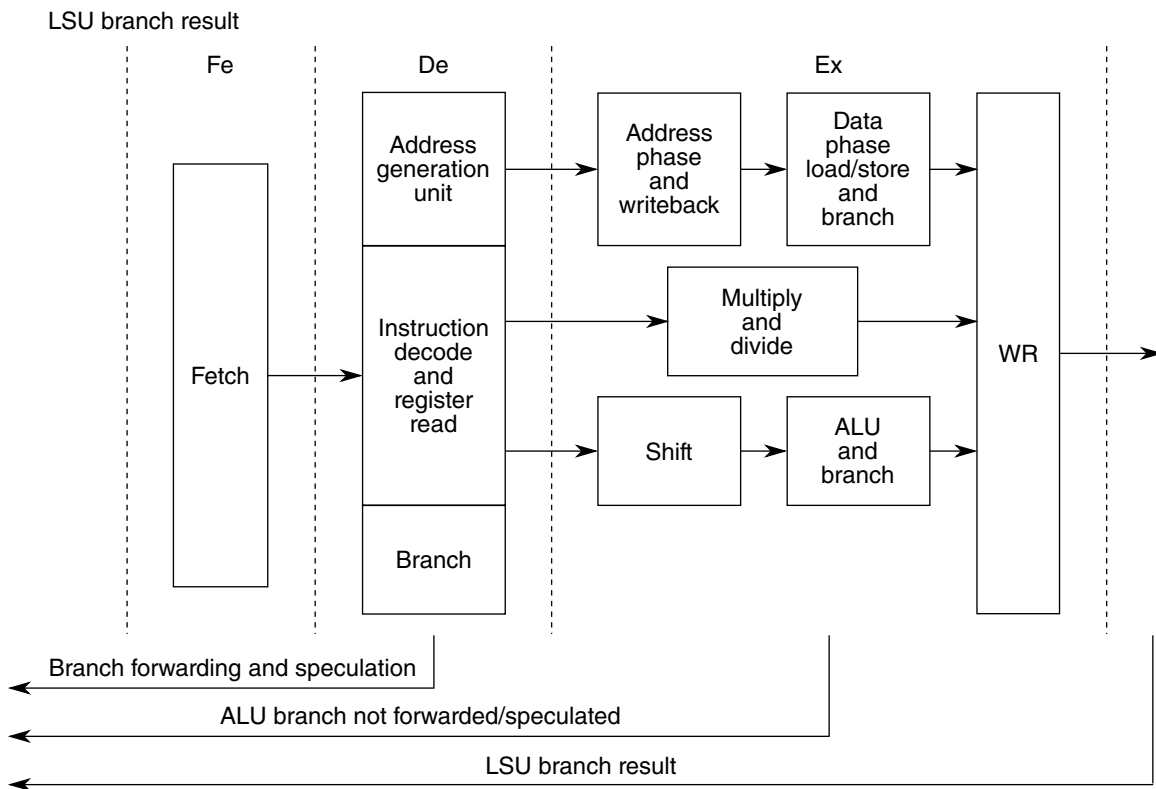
LSU branch result

Fe

De

Ex

Fetch

Address generation unit

Instruction decode and register read

Branch

Address phase and writeback

Data phase load/store and branch

Multiply and divide

Shift

ALU and branch

WR

Branch forwarding and speculation

ALU branch not forwarded/speculated

LSU branch result